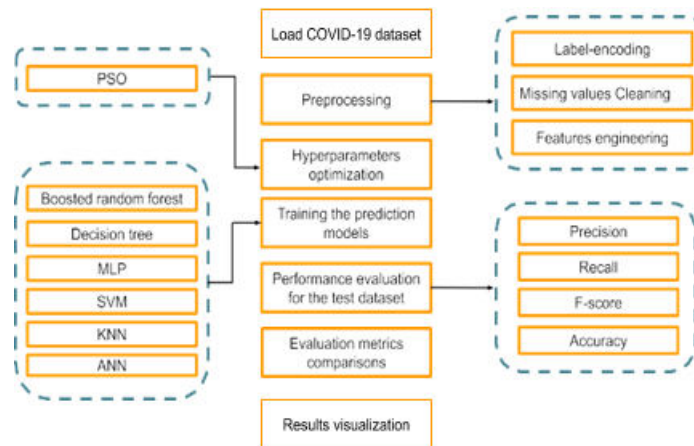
Load COVID-19 dataset

PSO

Preprocessing

Label-encoding

Missing values Cleaning

Features engineering

Hyperparameters optimization

Boosted random forest

Decision tree

MLP

SVM

KNN

ANN

Training the prediction models

Performance evaluation for the test dataset

Evaluation metrics comparisons

Precision

Recall

F-score

Accuracy

Results visualization